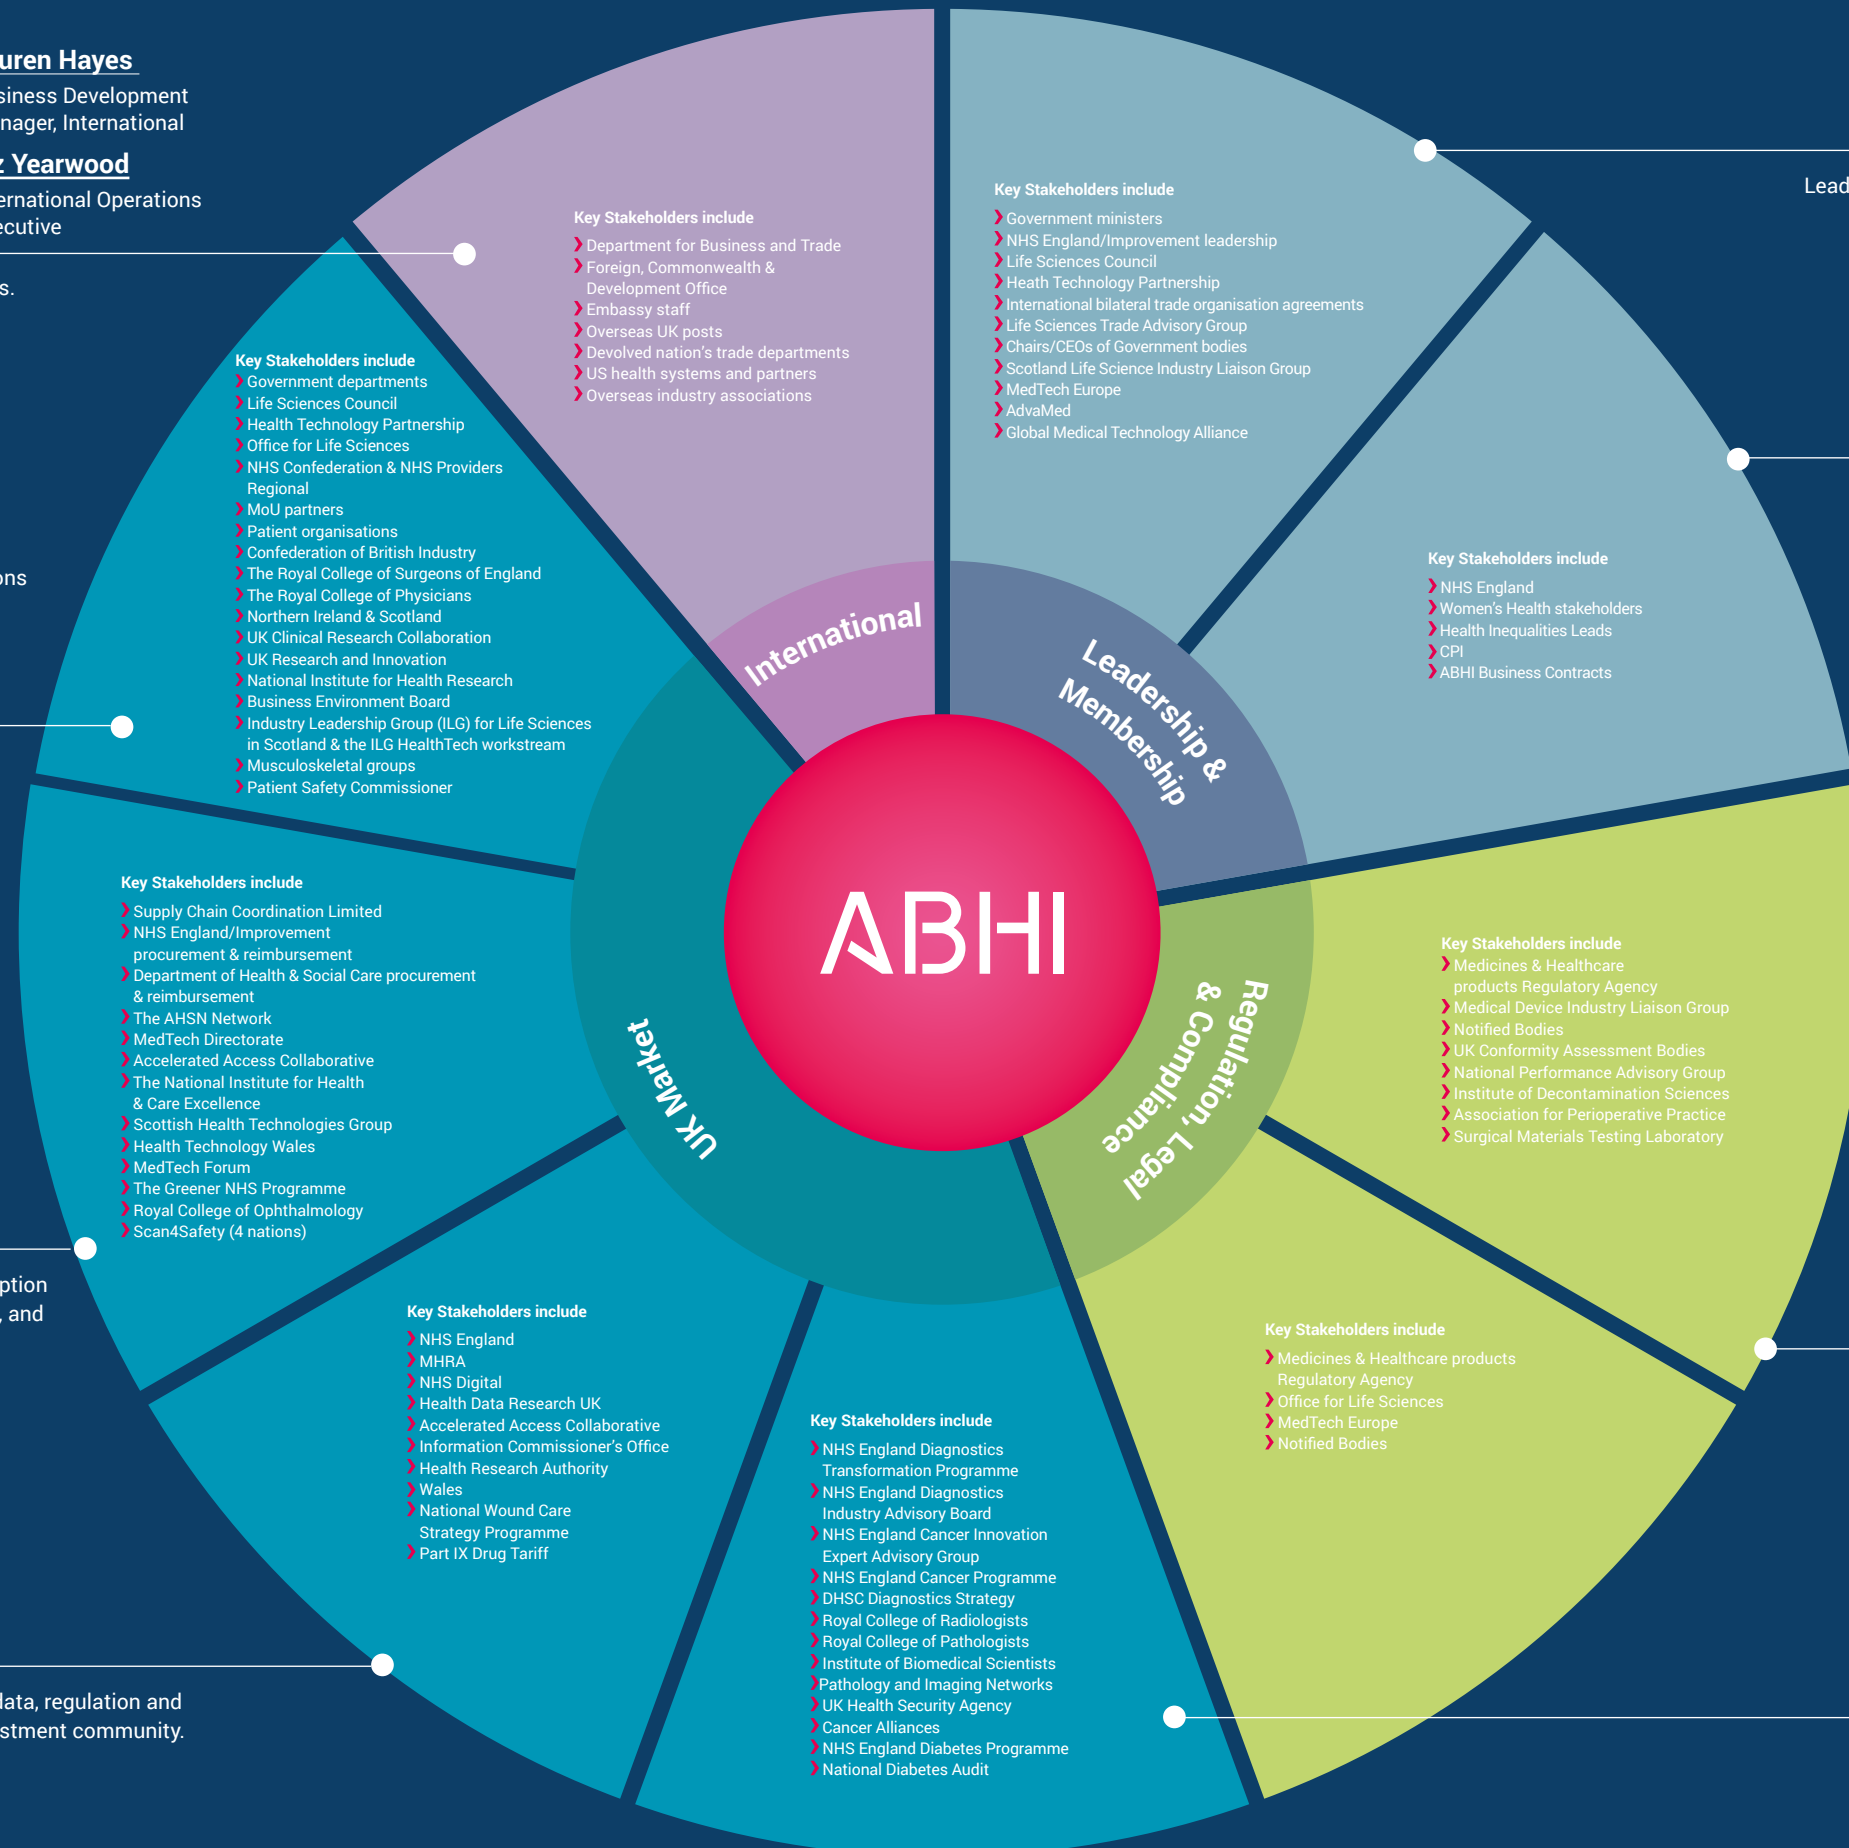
uren Hayes
siness Development nager, International

z Yearwood
ernational Operations ecutive

s.

ons

ption , and

lata, regulation and stment community.

Lead

Key Stakeholders include
Department for Business and Trade
Foreign, Commonwealth & Development Office
Embassy staff
Overseas UK posts
Devolved nation's trade departments
US health systems and partners
Overseas industry associations

Key Stakeholders include
Government ministers
NHS England/Improvement leadership
Life Sciences Council
Heath Technology Partnership
International bilateral trade organisation agreements
Life Sciences Trade Advisory Group
Chairs/CEOs of Government bodies
Scotland Life Science Industry Liaison Group
MedTech Europe
AdvaMed
Global Medical Technology Alliance

Key Stakeholders include
Government departments
Life Sciences Council
Health Technology Partnership
Office for Life Sciences
NHS Confederation & NHS Providers Regional
MoU partners
Patient organisations
Confederation of British Industry
The Royal College of Surgeons of England
The Royal College of Physicians
Northern Ireland & Scotland
UK Clinical Research Collaboration
UK Research and Innovation
National Institute for Health Research
Business Environment Board
Industry Leadership Group (ILG) for Life Sciences in Scotland & the ILG HealthTech workstream
Musculoskeletal groups
Patient Safety Commissioner

Key Stakeholders include
NHS England
Women's Health stakeholders
Health Inequalities Leads
CPI
ABHI Business Contracts

International

Leadership & Membership

ABHI

UK Market

Regulation, Legal & Compliance

Key Stakeholders include
Supply Chain Coordination Limited
NHS England/Improvement procurement & reimbursement
Department of Health & Social Care procurement & reimbursement
The AHSN Network
MedTech Directorate
Accelerated Access Collaborative
The National Institute for Health & Care Excellence
Scottish Health Technologies Group
Health Technology Wales
MedTech Forum
The Greener NHS Programme
Royal College of Ophthalmology
Scan4Safety (4 nations)

Key Stakeholders include
Medicines & Healthcare products Regulatory Agency
Medical Device Industry Liaison Group
Notified Bodies
UK Conformity Assessment Bodies
National Performance Advisory Group
Institute of Decontamination Sciences
Association for Perioperative Practice
Surgical Materials Testing Laboratory

Key Stakeholders include
NHS England
MHRA
NHS Digital
Health Data Research UK
Accelerated Access Collaborative
Information Commissioner's Office
Health Research Authority
Wales
National Wound Care Strategy Programme
Part IX Drug Tariff

Key Stakeholders include
Medicines & Healthcare products Regulatory Agency
Office for Life Sciences
MedTech Europe
Notified Bodies

Key Stakeholders include
NHS England Diagnostics Transformation Programme
NHS England Diagnostics Industry Advisory Board
NHS England Cancer Innovation Expert Advisory Group
NHS England Cancer Programme
DHSC Diagnostics Strategy
Royal College of Radiologists
Royal College of Pathologists
Institute of Biomedical Scientists
Pathology and Imaging Networks
UK Health Security Agency
Cancer Alliances
NHS England Diabetes Programme
National Diabetes Audit